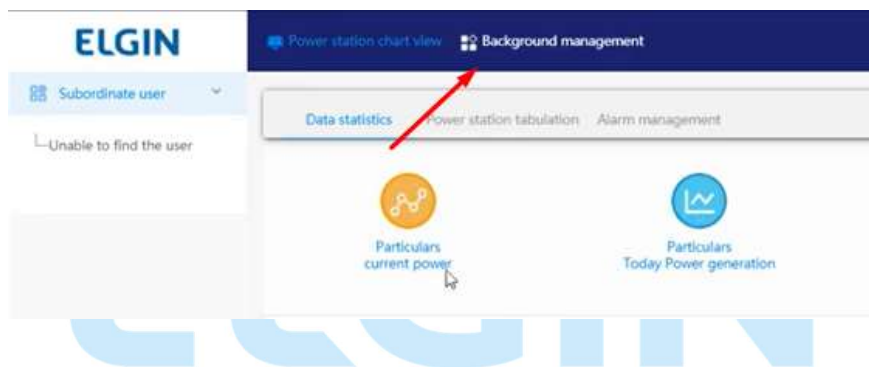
ELGIN

Power station chart view

Background management

Subordinate user

└Unable to find the user

Data statistics

Power station tabulation

Alarm management

Particulars
current power

Particulars
Today Power generation

ELGIN